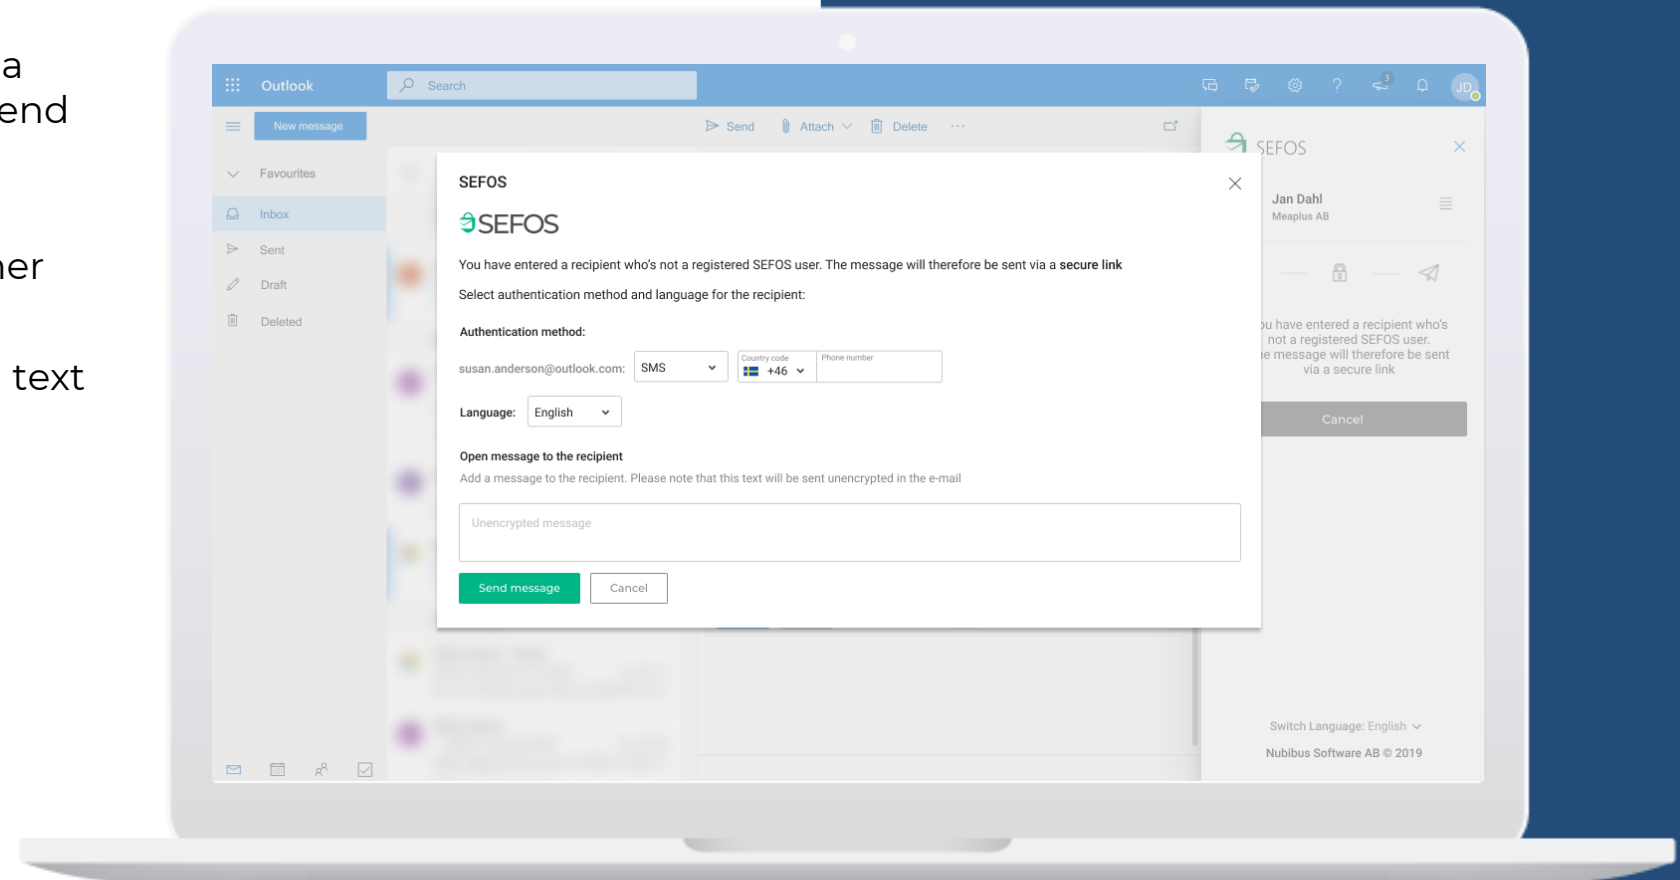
a
end

ner

text

Outlook
Search
JD
New message
Send
Attach
Delete
···
Favourites
Inbox
Sent
Draft
Deleted

SEFOS
SEFOS
You have entered a recipient who's not a registered SEFOS user. The message will therefore be sent via a secure link
Select authentication method and language for the recipient:
Authentication method:
susan.anderson@outlook.com:
SMS
Country code
+46
Phone number
Language:
English
Open message to the recipient
Add a message to the recipient. Please note that this text will be sent unencrypted in the e-mail
Unencrypted message
Send message
Cancel

SEFOS
Jan Dahl
Meaplus AB
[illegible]u have entered a recipient who's not a registered SEFOS user. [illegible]e message will therefore be sent via a secure link
Cancel
Switch Language: English
Nubibus Software AB © 2019